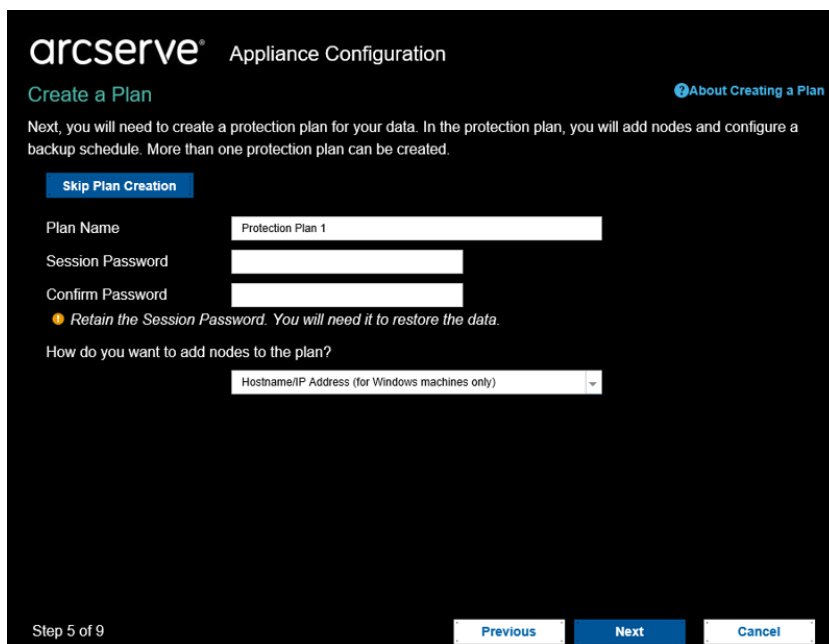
arcserve® Appliance Configuration

Create a Plan

About Creating a Plan

Next, you will need to create a protection plan for your data. In the protection plan, you will add nodes and configure a backup schedule. More than one protection plan can be created.

Skip Plan Creation

Plan Name Protection Plan 1

Session Password

Confirm Password

Retain the Session Password. You will need it to restore the data.

How do you want to add nodes to the plan?

Hostname/IP Address (for Windows machines only)

Step 5 of 9

Previous Next Cancel